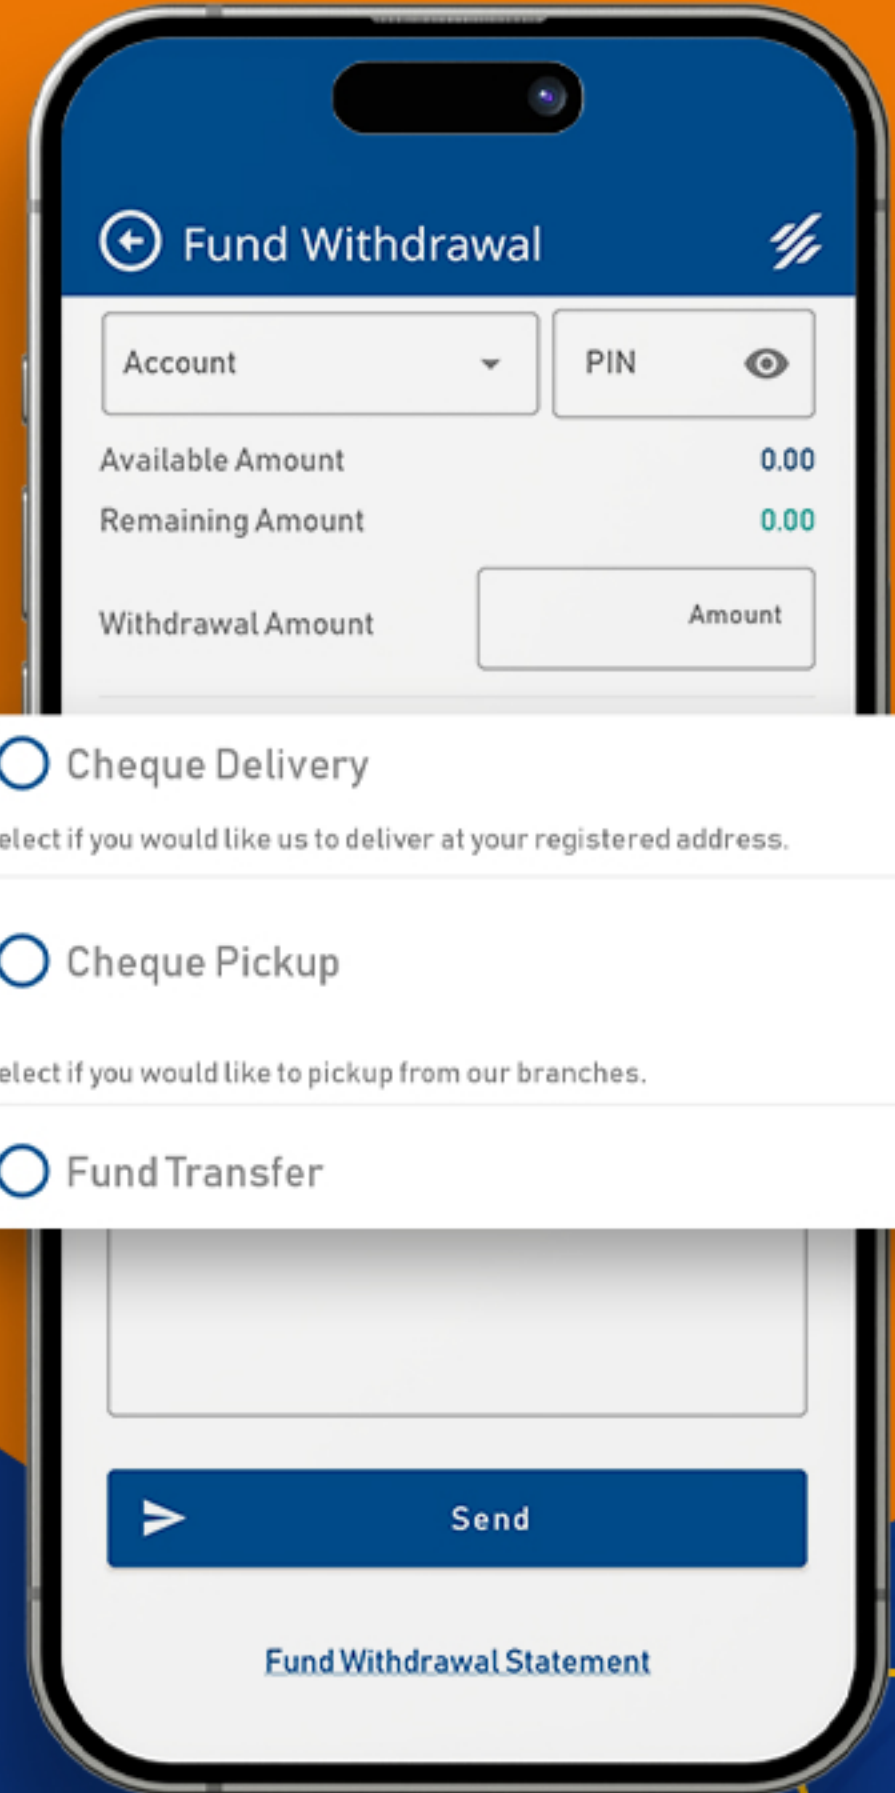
Fund Withdrawal

Account

PIN

Available Amount 0.00

Remaining Amount 0.00

Withdrawal Amount

Amount

Cheque Delivery

elect if you would like us to deliver at your registered address.

Cheque Pickup

elect if you would like to pickup from our branches.

Fund Transfer

Send

Fund Withdrawal Statement